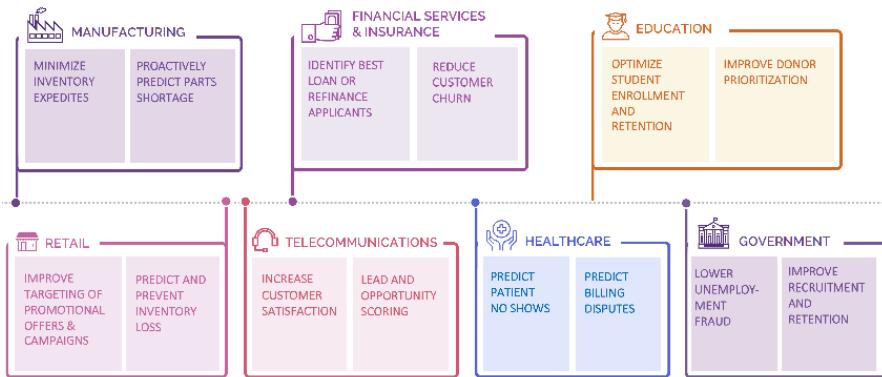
MANUFACTURING

MINIMIZE INVENTORY EXPEDITES

PROACTIVELY PREDICT PARTS SHORTAGE

FINANCIAL SERVICES & INSURANCE

IDENTIFY BEST LOAN OR REFINANCE APPLICANTS

REDUCE CUSTOMER CHURN

EDUCATION

OPTIMIZE STUDENT ENROLLMENT AND RETENTION

IMPROVE DONOR PRIORITIZATION

RETAIL

IMPROVE TARGETING OF PROMOTIONAL OFFERS & CAMPAIGNS

PREDICT AND PREVENT INVENTORY LOSS

TELECOMMUNICATIONS

INCREASE CUSTOMER SATISFACTION

LEAD AND OPPORTUNITY SCORING

HEALTHCARE

PREDICT PATIENT NO SHOWS

PREDICT BILLING DISPUTES

GOVERNMENT

LOWER UNEMPLOY-MENT FRAUD

IMPROVE RECRUITMENT AND RETENTION